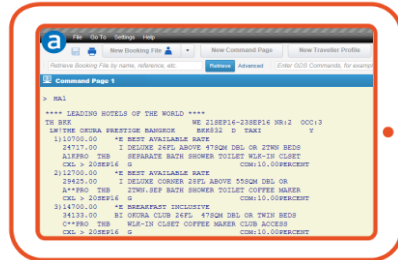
File Go To Settings Help

New Booking File

New Command Page

New Traveller Profile

Retrieve Booking File by name, reference, etc

Retrieve

Advanced

Enter GDS Commands, for examp

Command Page 1

> HA1

**** LEADING HOTELS OF THE WORLD ****
TH BKK WE 21SEP16-23SEP16 NR:2 OCC:3
LW|THE OKURA PRESTIGE BANGKOK BKK832 D TAXI Y
1)10700.00 *E BEST AVAILABLE RATE
24717.00 I DELUXE 26FL ABOVE 47SQM DBL OR 2TWN BEDS
A1KPRO THB SEPARATE BATH SHOWER TOILET WLN-IN CLSET
CXL > 20SEP16 G COM:10.00PERCENT
2)12700.00 *E BEST AVAILABLE RATE
29425.00 I DELUXE CORNER 28FL ABOVE 55SQM DBL OR 2TWN
A**PRO THB 2TWN.SEP BATH SHOWER TOILET COFFEE MAKER
CXL > 20SEP16 G COM:10.00PERCENT
3)14700.00 *E BREAKFAST INCLUSIVE
34133.00 BI OKURA CLUB 26FL 47SQM DBL OR TWIN BEDS
C**PRO THB WLN-IN CLSET COFFEE MAKER CLUB ACCESS
CXL > 20SEP16 G COM:10.00PERCENT